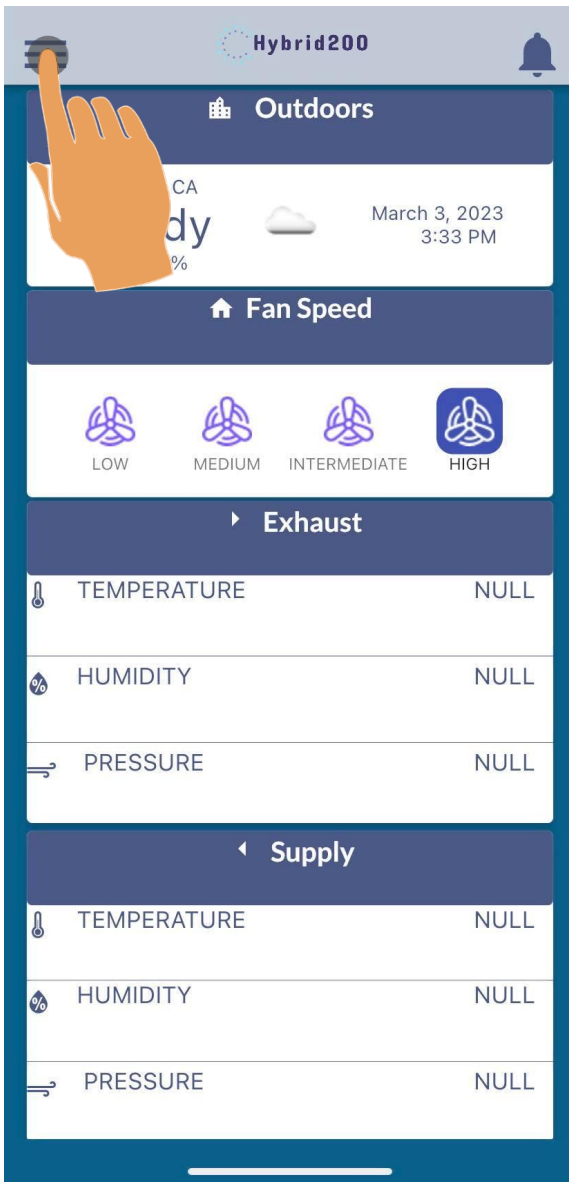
Hybrid200

Outdoors

CA
dy
%

March 3, 2023
3:33 PM

Fan Speed

LOW
MEDIUM
INTERMEDIATE
HIGH

Exhaust

| TEMPERATURE | NULL |
|---|---|
| HUMIDITY | NULL |
| PRESSURE | NULL |

Supply

| TEMPERATURE | NULL |
|---|---|
| HUMIDITY | NULL |
| PRESSURE | NULL |